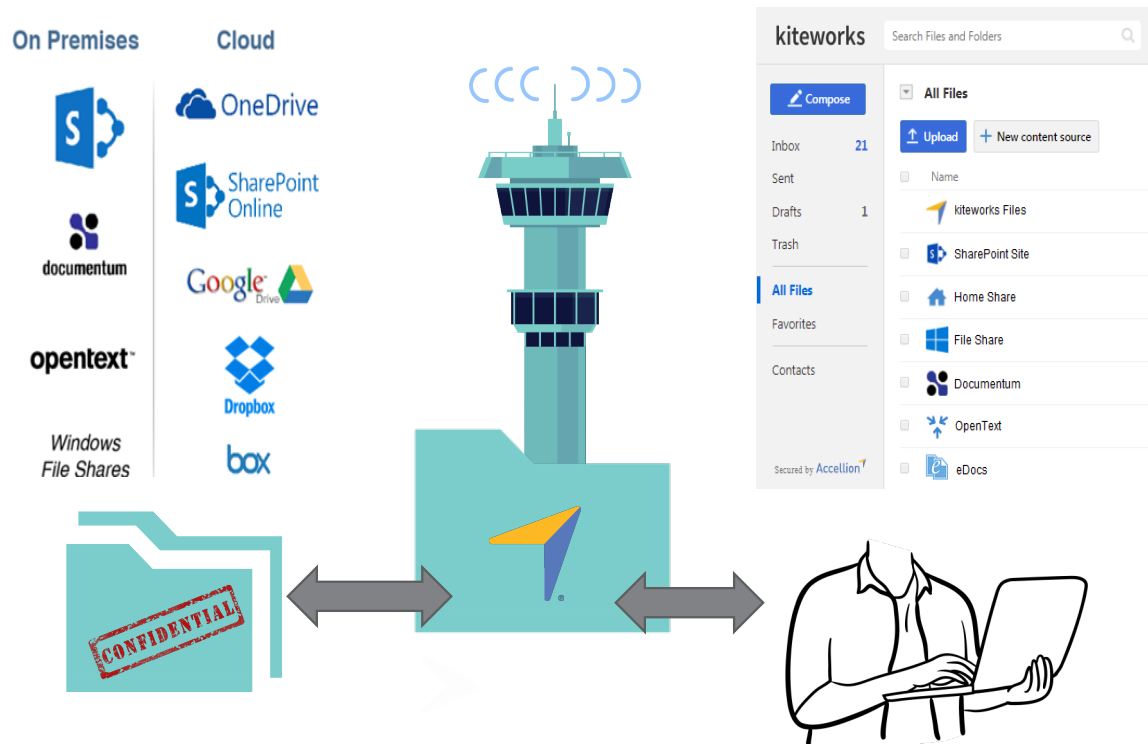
On Premises

Cloud

documentum

opentext™

Windows File Shares

OneDrive

SharePoint Online

Google Drive

Dropbox

box

kiteworks

Search Files and Folders

Compose

Inbox 21

Sent

Drafts 1

Trash

All Files

Favorites

Contacts

Secured by Accellion

All Files

Upload

New content source

Name

kiteworks Files

SharePoint Site

Home Share

File Share

Documentum

OpenText

eDocs

CONFIDENTIAL